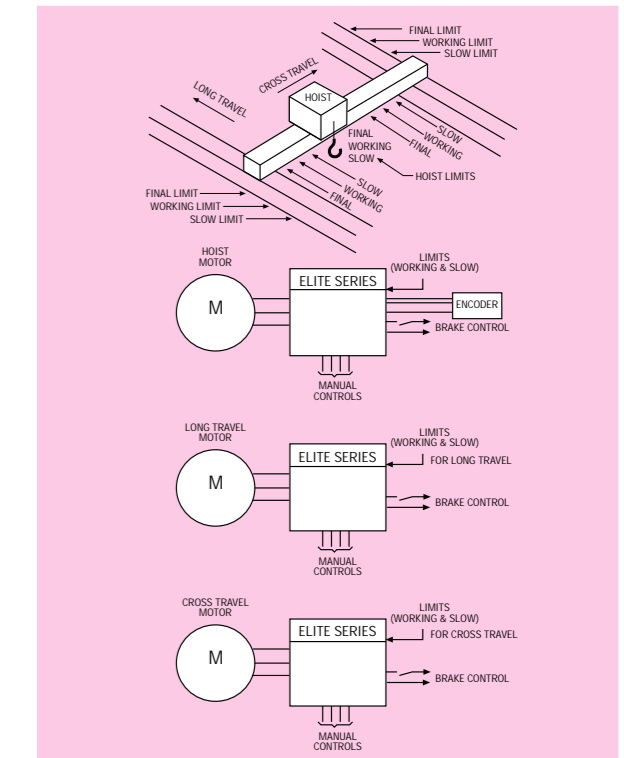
FINAL LIMIT
WORKING LIMIT
SLOW LIMIT

LONG TRAVEL

CROSS TRAVEL

HOIST

SLOW
WORKING
FINAL

FINAL
WORKING
SLOW

HOIST LIMITS

SLOW
WORKING
FINAL

FINAL LIMIT
WORKING LIMIT
SLOW LIMIT

HOIST MOTOR

LIMITS (WORKING & SLOW)

ELITE SERIES

M

ENCODER

BRAKE CONTROL

MANUAL CONTROLS

LONG TRAVEL MOTOR

LIMITS (WORKING & SLOW)

ELITE SERIES

FOR LONG TRAVEL

M

BRAKE CONTROL

MANUAL CONTROLS

CROSS TRAVEL MOTOR

LIMITS (WORKING & SLOW)

ELITE SERIES

FOR CROSS TRAVEL

M

BRAKE CONTROL

MANUAL CONTROLS